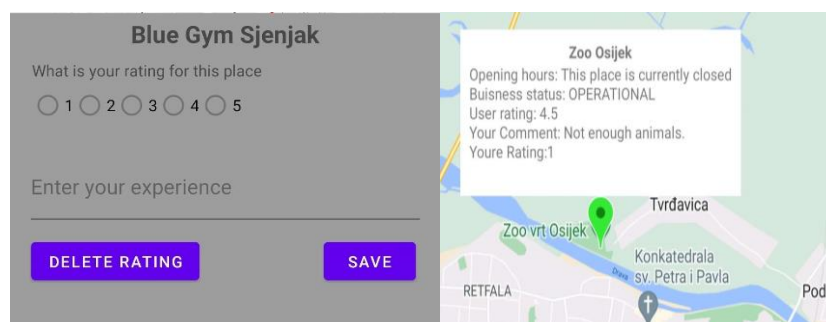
Blue Gym Sjenjak

What is your rating for this place

1 2 3 4 5

Enter your experience

DELETE RATING

SAVE

Zoo Osijek
Opening hours: This place is currently closed
Buisness status: OPERATIONAL
User rating: 4.5
Your Comment: Not enough animals.
Youre Rating:1

Tvrđavica

Zoo vrt Osijek

Konkatedrala sv. Petra i Pavla

Drava

RETFALA

Pod